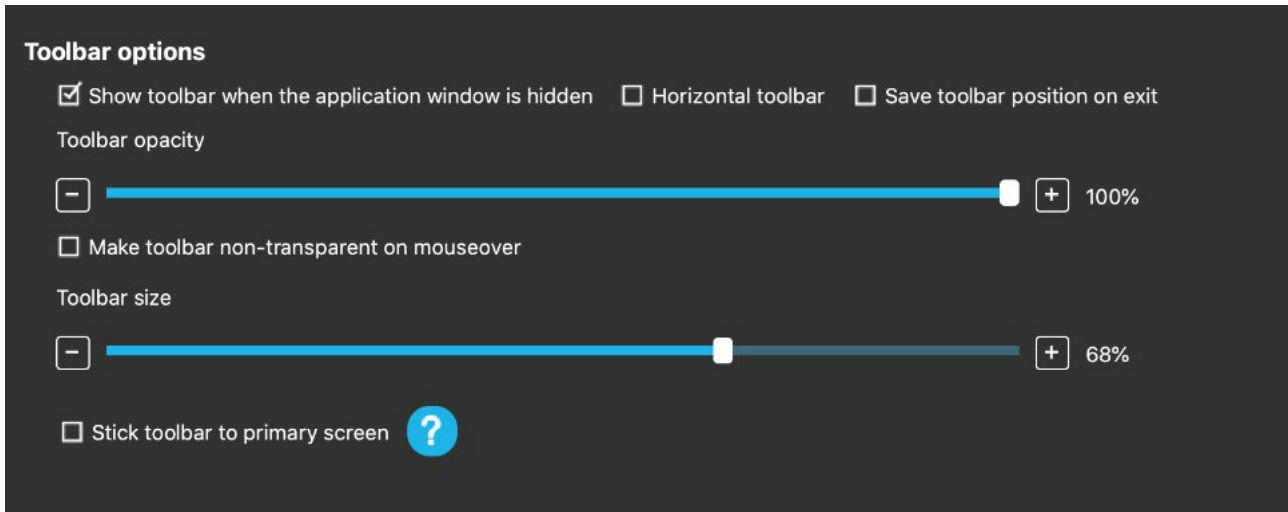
Toolbar options

☑ Show toolbar when the application window is hidden ☐ Horizontal toolbar ☐ Save toolbar position on exit

Toolbar opacity

− + 100%

☐ Make toolbar non-transparent on mouseover

Toolbar size

− + 68%

☐ Stick toolbar to primary screen ?